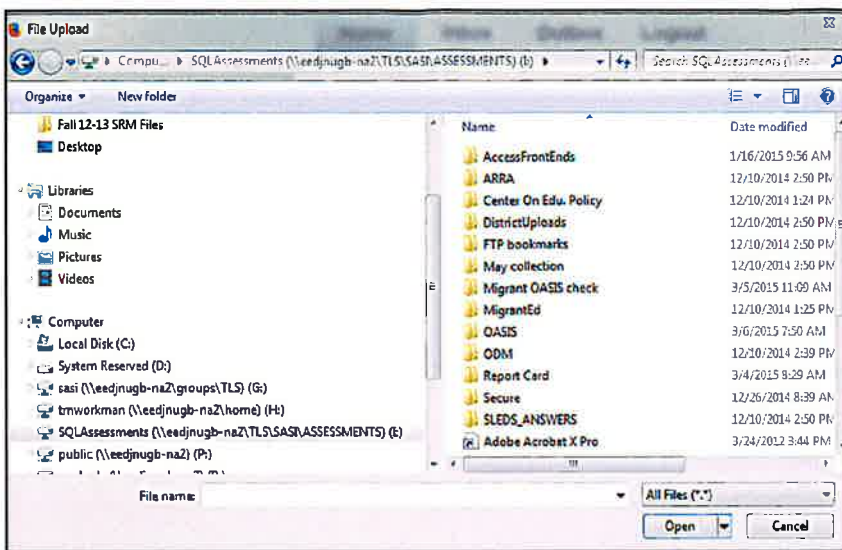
File Upload

Compu... ▸ SQLAssessments (\\eedjnugb-na2\TLS\SASI\ASSESSMENTS) (E:) ▸

Search SQLAssessments (\\ee...

Organize ▾ New folder

Fall 12-13 SRM Files
Desktop

Libraries
Documents
Music
Pictures
Videos

Computer
Local Disk (C:)
System Reserved (D:)
sasi (\\eedjnugb-na2\groups\TLS) (G:)
tmworkman (\\eedjnugb-na2\home) (H:)
SQLAssessments (\\eedjnugb-na2\TLS\SASI\ASSESSMENTS) (E:)
public (\\eedjnugb-na2) (P:)

| Name | Date modified |
|---|---|
| AccessFrontEnds | 1/16/2015 9:56 AM |
| ARRA | 12/10/2014 2:50 PM |
| Center On Edu. Policy | 12/10/2014 1:24 PM |
| DistrictUploads | 12/10/2014 2:50 PM |
| FTP bookmarks | 12/10/2014 2:50 PM |
| May collection | 12/10/2014 2:50 PM |
| Migrant OASIS check | 3/5/2015 11:09 AM |
| MigrantEd | 12/10/2014 1:25 PM |
| OASIS | 3/6/2015 7:50 AM |
| ODM | 12/10/2014 2:39 PM |
| Report Card | 3/4/2015 9:29 AM |
| Secure | 12/26/2014 8:39 AM |
| SLEDS_ANSWERS | 12/10/2014 2:50 PM |
| Adobe Acrobat X Pro | 3/24/2012 3:44 PM |

File name:
All Files (*.*)
Open
Cancel